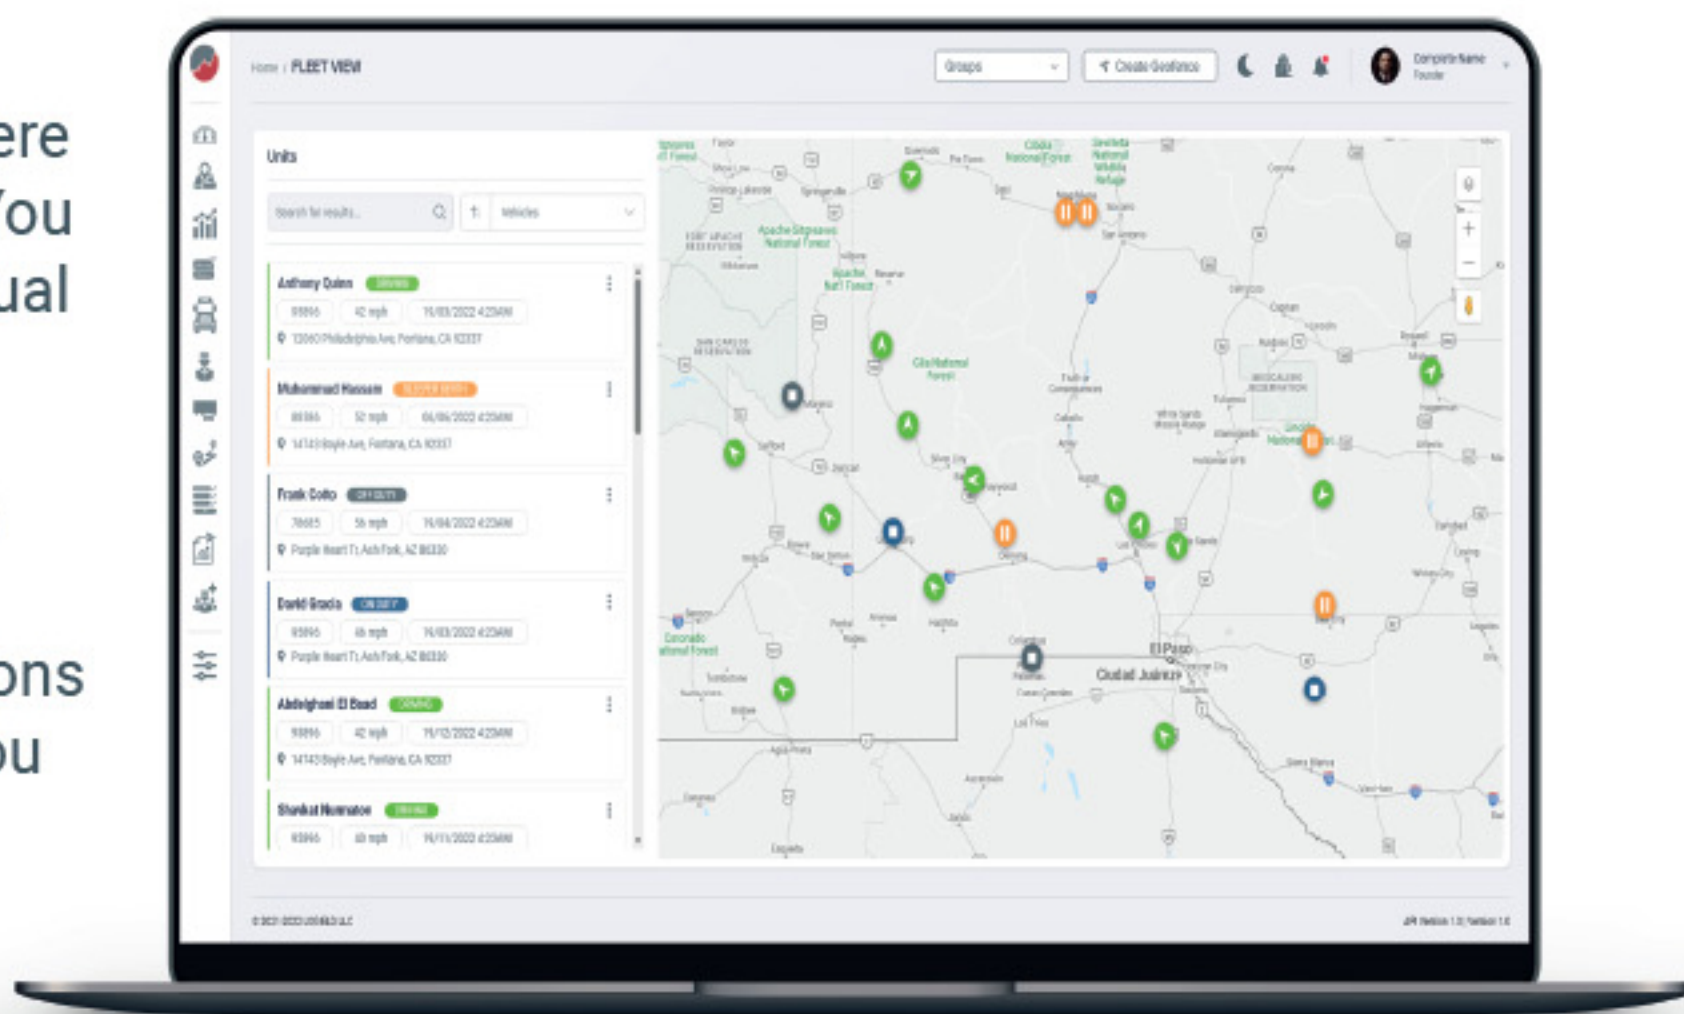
ere
You
ual

ons
ou

Home / FLEET VIEW

Groups
Create Geofence
Complete Name
Founder

Units

Search for results...
Vehicles

Anthony Quinn DRIVING
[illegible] 42 mph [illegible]
13060 Philadelphia Ave, Fontana, CA 92337

Muhammad Hassam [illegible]
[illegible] 52 mph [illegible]
14143 Boyle Ave, Fontana, CA 92337

Frank Costo OFF DUTY
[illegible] 56 mph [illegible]
Purple Heart Tr, Ash Fork, AZ 86320

David Gracia ON DUTY
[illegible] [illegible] mph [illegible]
Purple Heart Tr, Ash Fork, AZ 86320

Abdelghani El Baad DRIVING
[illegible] 42 mph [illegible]
14143 Boyle Ave, Fontana, CA 92337

Shaukat Humayun DRIVING
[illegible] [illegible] mph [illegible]

Gila National Forest
El Paso
Ciudad Juárez

© 2021-2022 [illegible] LLC
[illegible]